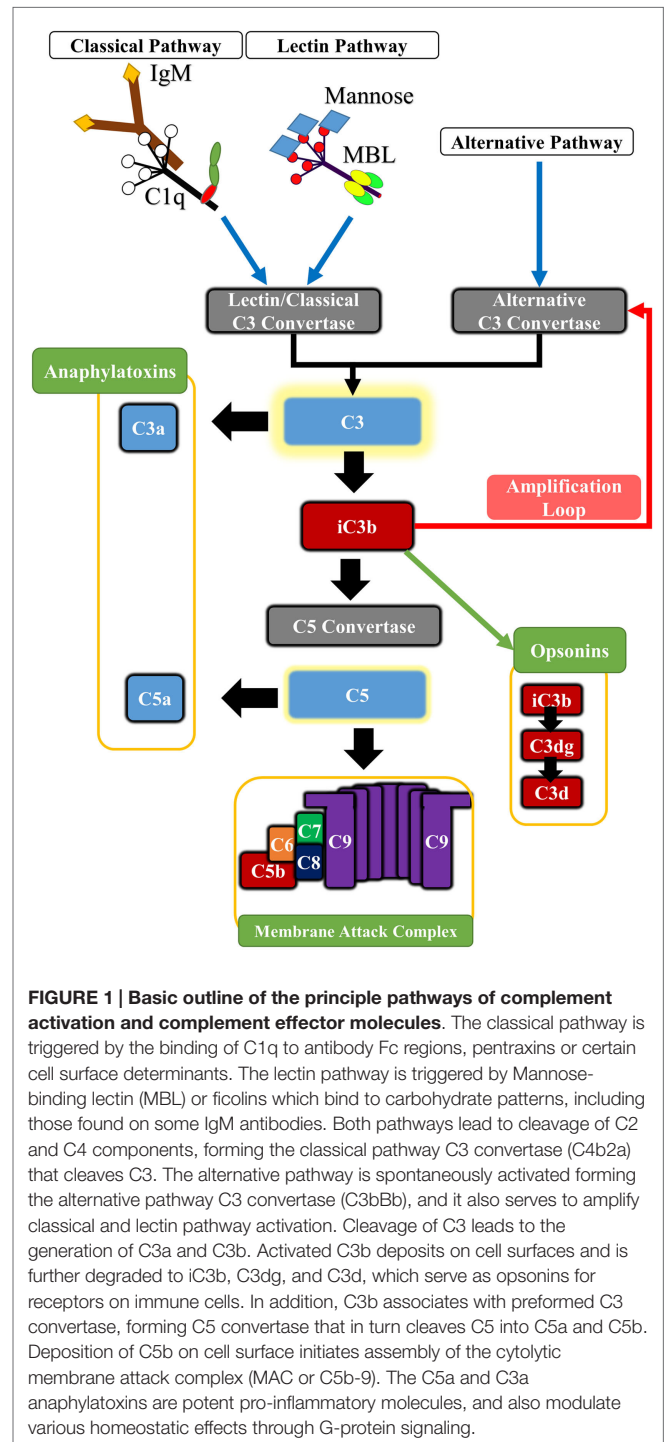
Classical Pathway

Lectin Pathway

IgM

Mannose

MBL

C1q

Alternative Pathway

Lectin/Classical C3 Convertase

Alternative C3 Convertase

Anaphylatoxins

C3a

C3

Amplification Loop

iC3b

C5 Convertase

Opsonins

C5a

C5

iC3b

C3dg

C3d

C7

C6

C8

C9

C9

C5b

Membrane Attack Complex

**FIGURE 1 | Basic outline of the principle pathways of complement activation and complement effector molecules**. The classical pathway is triggered by the binding of C1q to antibody Fc regions, pentraxins or certain cell surface determinants. The lectin pathway is triggered by Mannose-binding lectin (MBL) or ficolins which bind to carbohydrate patterns, including those found on some IgM antibodies. Both pathways lead to cleavage of C2 and C4 components, forming the classical pathway C3 convertase (C4b2a) that cleaves C3. The alternative pathway is spontaneously activated forming the alternative pathway C3 convertase (C3bBb), and it also serves to amplify classical and lectin pathway activation. Cleavage of C3 leads to the generation of C3a and C3b. Activated C3b deposits on cell surfaces and is further degraded to iC3b, C3dg, and C3d, which serve as opsonins for receptors on immune cells. In addition, C3b associates with preformed C3 convertase, forming C5 convertase that in turn cleaves C5 into C5a and C5b. Deposition of C5b on cell surface initiates assembly of the cytolytic membrane attack complex (MAC or C5b-9). The C5a and C3a anaphylatoxins are potent pro-inflammatory molecules, and also modulate various homeostatic effects through G-protein signaling.